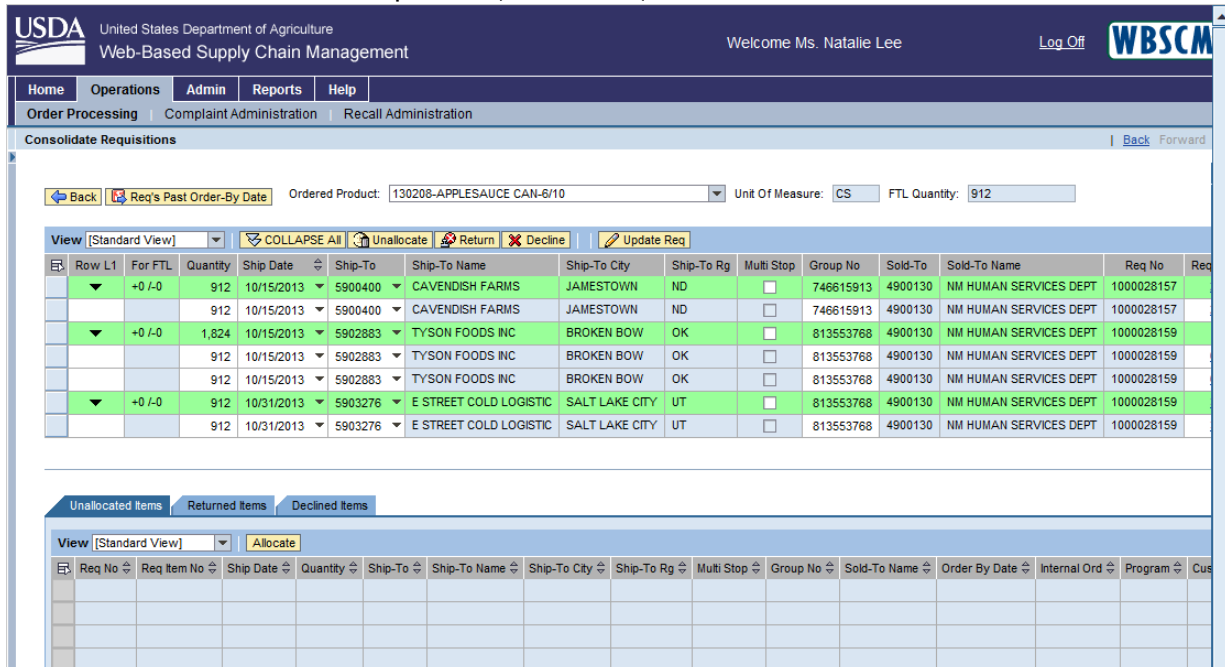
USDA United States Department of Agriculture
Web-Based Supply Chain Management

Welcome Ms. Natalie Lee

Log Off

WBSCM

Home | Operations | Admin | Reports | Help

Order Processing | Complaint Administration | Recall Administration

Consolidate Requisitions

| Back Forward

Back | Req's Past Order-By Date

Ordered Product: 130208-APPLESAUCE CAN-6/10

Unit Of Measure: CS

FTL Quantity: 912

View [Standard View] | COLLAPSE All | Unallocate | Return | Decline | Update Req

| Row L1 | For FTL | Quantity | Ship Date | Ship-To | Ship-To Name | Ship-To City | Ship-To Rg | Multi Stop | Group No | Sold-To | Sold-To Name | Req No | Req |
|---|---|---|---|---|---|---|---|---|---|---|---|---|---|
| ▼ | +0 /-0 | 912 | 10/15/2013 | 5900400 | CAVENDISH FARMS | JAMESTOWN | ND | | 746615913 | 4900130 | NM HUMAN SERVICES DEPT | 1000028157 | |
| | | 912 | 10/15/2013 | 5900400 | CAVENDISH FARMS | JAMESTOWN | ND | | 746615913 | 4900130 | NM HUMAN SERVICES DEPT | 1000028157 | |
| ▼ | +0 /-0 | 1,824 | 10/15/2013 | 5902883 | TYSON FOODS INC | BROKEN BOW | OK | | 813553768 | 4900130 | NM HUMAN SERVICES DEPT | 1000028159 | |
| | | 912 | 10/15/2013 | 5902883 | TYSON FOODS INC | BROKEN BOW | OK | | 813553768 | 4900130 | NM HUMAN SERVICES DEPT | 1000028159 | |
| | | 912 | 10/15/2013 | 5902883 | TYSON FOODS INC | BROKEN BOW | OK | | 813553768 | 4900130 | NM HUMAN SERVICES DEPT | 1000028159 | |
| ▼ | +0 /-0 | 912 | 10/31/2013 | 5903276 | E STREET COLD LOGISTIC | SALT LAKE CITY | UT | | 813553768 | 4900130 | NM HUMAN SERVICES DEPT | 1000028159 | |
| | | 912 | 10/31/2013 | 5903276 | E STREET COLD LOGISTIC | SALT LAKE CITY | UT | | 813553768 | 4900130 | NM HUMAN SERVICES DEPT | 1000028159 | |

Unallocated Items | Returned Items | Declined Items

View [Standard View] | Allocate

| Req No | Req Item No | Ship Date | Quantity | Ship-To | Ship-To Name | Ship-To City | Ship-To Rg | Multi Stop | Group No | Sold-To Name | Order By Date | Internal Ord | Program | Cus |
|---|---|---|---|---|---|---|---|---|---|---|---|---|---|---|